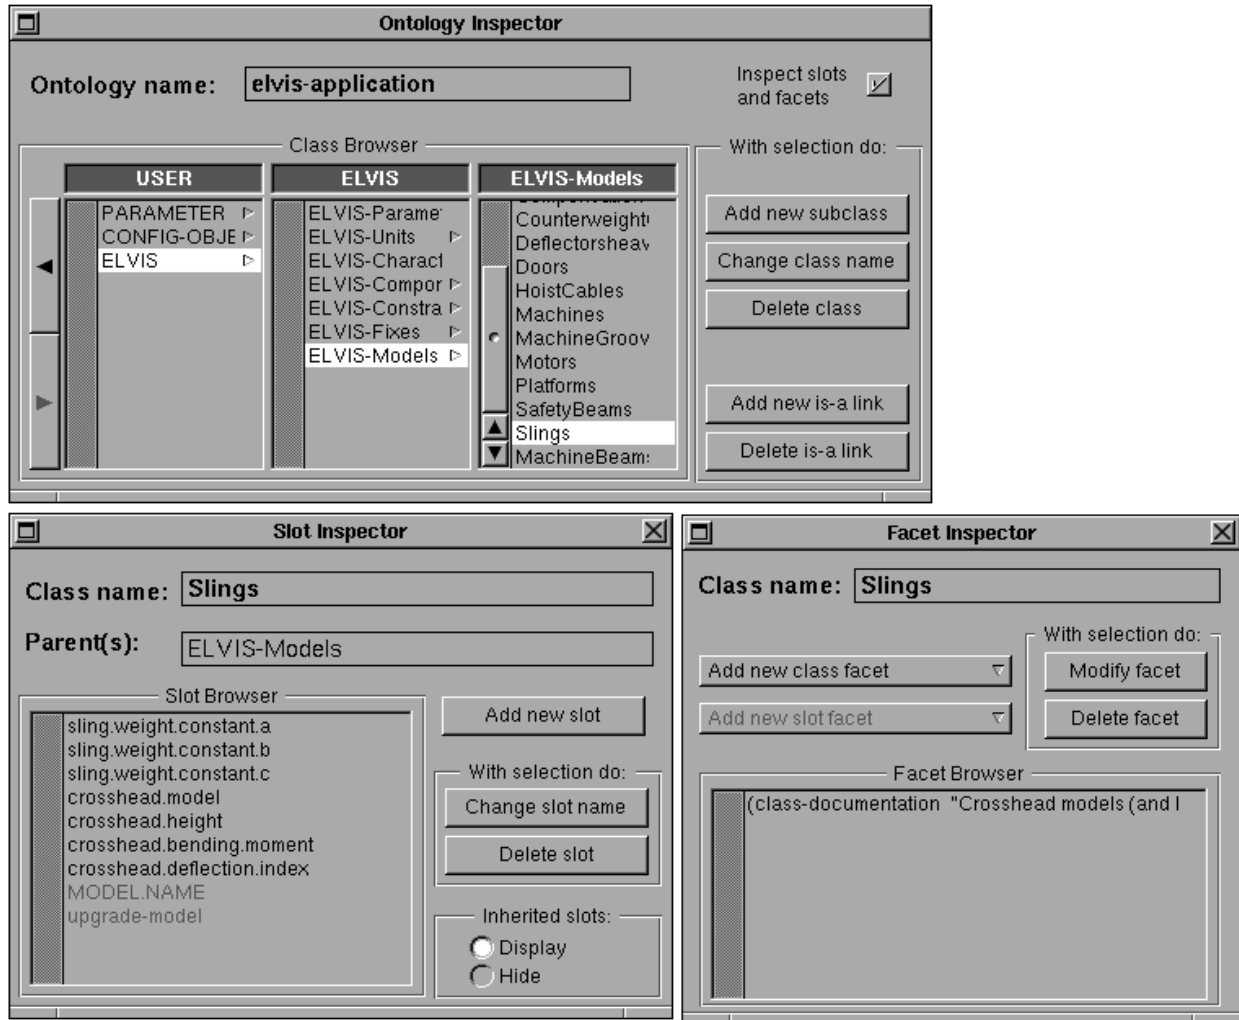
Ontology Inspector

Ontology name: elvis-application

Inspect slots and facets

Class Browser

USER
PARAMETER
CONFIG-OBJE
ELVIS

ELVIS
ELVIS-Parame
ELVIS-Units
ELVIS-Charact
ELVIS-Compor
ELVIS-Constra
ELVIS-Fixes
ELVIS-Models

ELVIS-Models
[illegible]
Counterweight
Deflectorsheav
Doors
HoistCables
Machines
MachineGroov
Motors
Platforms
SafetyBeams
Slings
MachineBeam:

With selection do:
Add new subclass
Change class name
Delete class
Add new is-a link
Delete is-a link

Slot Inspector

Class name: Slings

Parent(s): ELVIS-Models

Slot Browser
sling.weight.constant.a
sling.weight.constant.b
sling.weight.constant.c
crosshead.model
crosshead.height
crosshead.bending.moment
crosshead.deflection.index
MODEL.NAME
upgrade-model

Add new slot

With selection do:
Change slot name
Delete slot

Inherited slots:
Display
Hide

Facet Inspector

Class name: Slings

Add new class facet
Add new slot facet

With selection do:
Modify facet
Delete facet

Facet Browser
(class-documentation "Crosshead models (and I